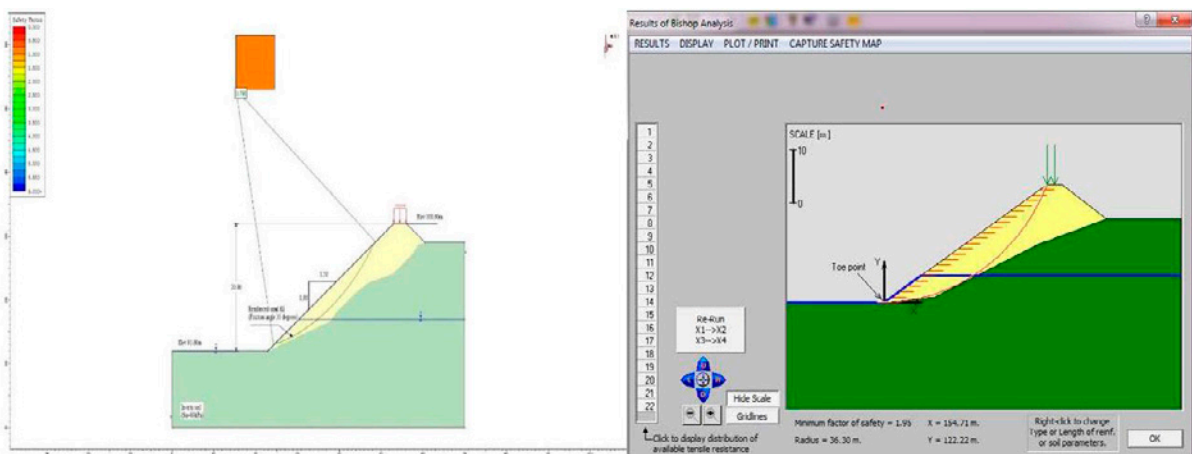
Safety Factor
0.000
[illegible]
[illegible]
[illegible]
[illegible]
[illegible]
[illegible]
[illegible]
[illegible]
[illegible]
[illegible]
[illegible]
6.00+

1.95

Results of Bishop Analysis
RESULTS DISPLAY PLOT / PRINT CAPTURE SAFETY MAP

SCALE [m]
10
0

1
2
3
4
5
6
7
8
9
10
11
12
13
14
15
16
17
18
19
20
21
22

Toe point
Y
X

Re-Run
X1-->X2
X3-->X4

Hide Scale
Gridlines

Click to display distribution of available tensile resistance

Minimum factor of safety = 1.95
Radius = 36.30 m.
X = 154.71 m.
Y = 122.22 m.

Right-click to change type or Length of reinf. or soil parameters.

OK